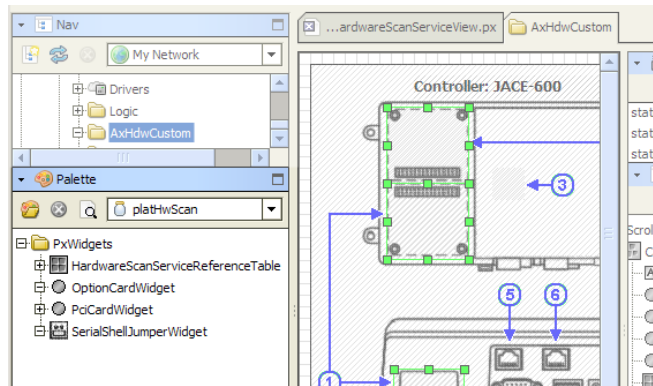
Nav

My Network

Drivers

Logic

AxHdwCustom

Palette

platHwScan

PxWidgets

HardwareScanServiceReferenceTable

OptionCardWidget

PciCardWidget

SerialShellJumperWidget

...ardwareScanServiceView.px

AxHdwCustom

Controller: JACE-600

3

5

6

1

stat

stat

stat

Scrol